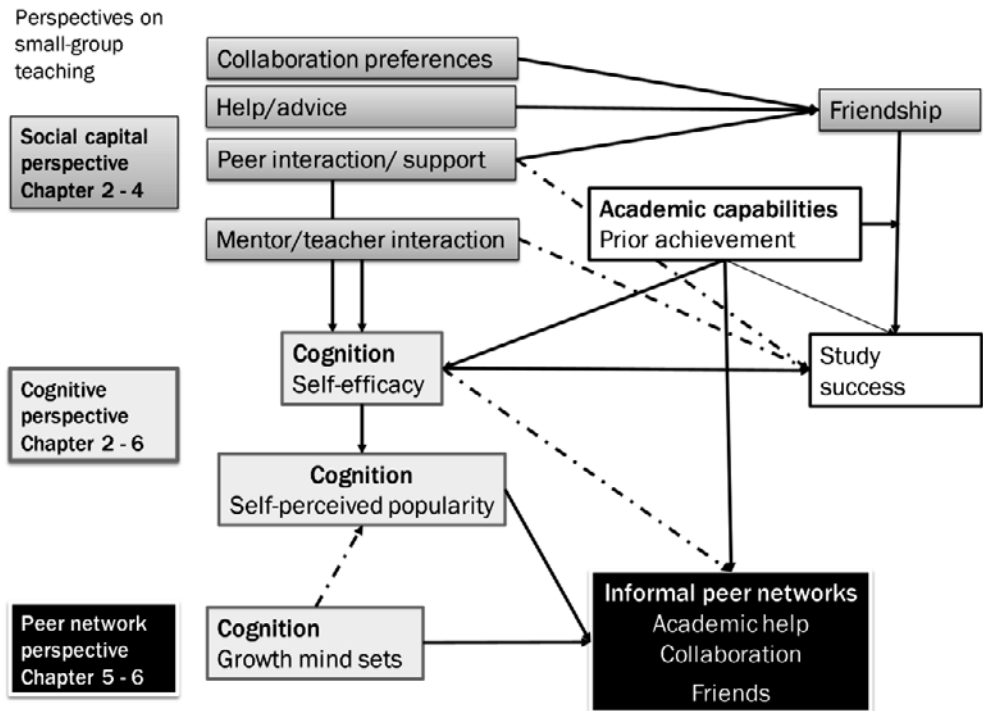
Perspectives on small-group teaching

Social capital perspective Chapter 2 - 4

Collaboration preferences

Help/advice

Peer interaction/ support

Mentor/teacher interaction

Friendship

Academic capabilities
Prior achievement

Cognitive perspective Chapter 2 - 6

Cognition
Self-efficacy

Study success

Cognition
Self-perceived popularity

Peer network perspective Chapter 5 - 6

Cognition
Growth mind sets

Informal peer networks
Academic help
Collaboration
Friends